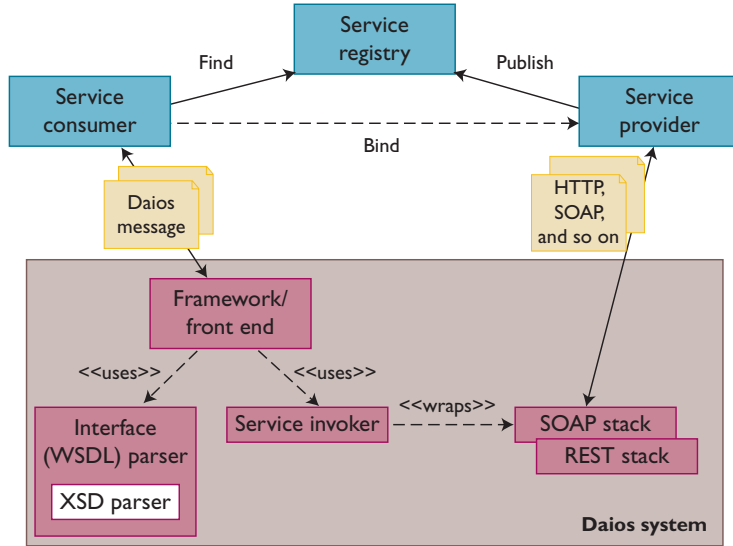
Service registry

Find

Publish

Service consumer

Service provider

Bind

Daios message

HTTP, SOAP, and so on

Framework/ front end

<<uses>>

<<uses>>

Interface (WSDL) parser

XSD parser

Service invoker

<<wraps>>

SOAP stack

REST stack

Daios system